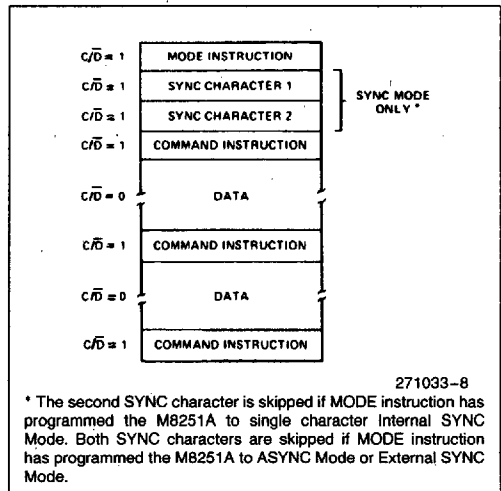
$C/\overline{D} = 1$ MODE INSTRUCTION

$C/\overline{D} = 1$ SYNC CHARACTER 1

$C/\overline{D} = 1$ SYNC CHARACTER 2

SYNC MODE ONLY *

$C/\overline{D} = 1$ COMMAND INSTRUCTION

$C/\overline{D} = 0$ DATA

$C/\overline{D} = 1$ COMMAND INSTRUCTION

$C/\overline{D} = 0$ DATA

$C/\overline{D} = 1$ COMMAND INSTRUCTION

271033–8

* The second SYNC character is skipped if MODE instruction has programmed the M8251A to single character Internal SYNC Mode. Both SYNC characters are skipped if MODE instruction has programmed the M8251A to ASYNC Mode or External SYNC Mode.